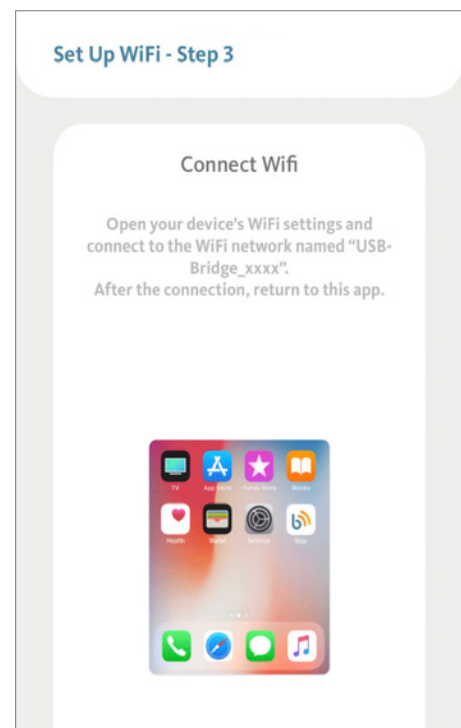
Set Up WiFi - Step 3

Connect Wifi

Open your device's WiFi settings and connect to the WiFi network named "USB-Bridge_xxxx".
After the connection, return to this app.

TV App Store iTunes Store Books
Health Wallet Settings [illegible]